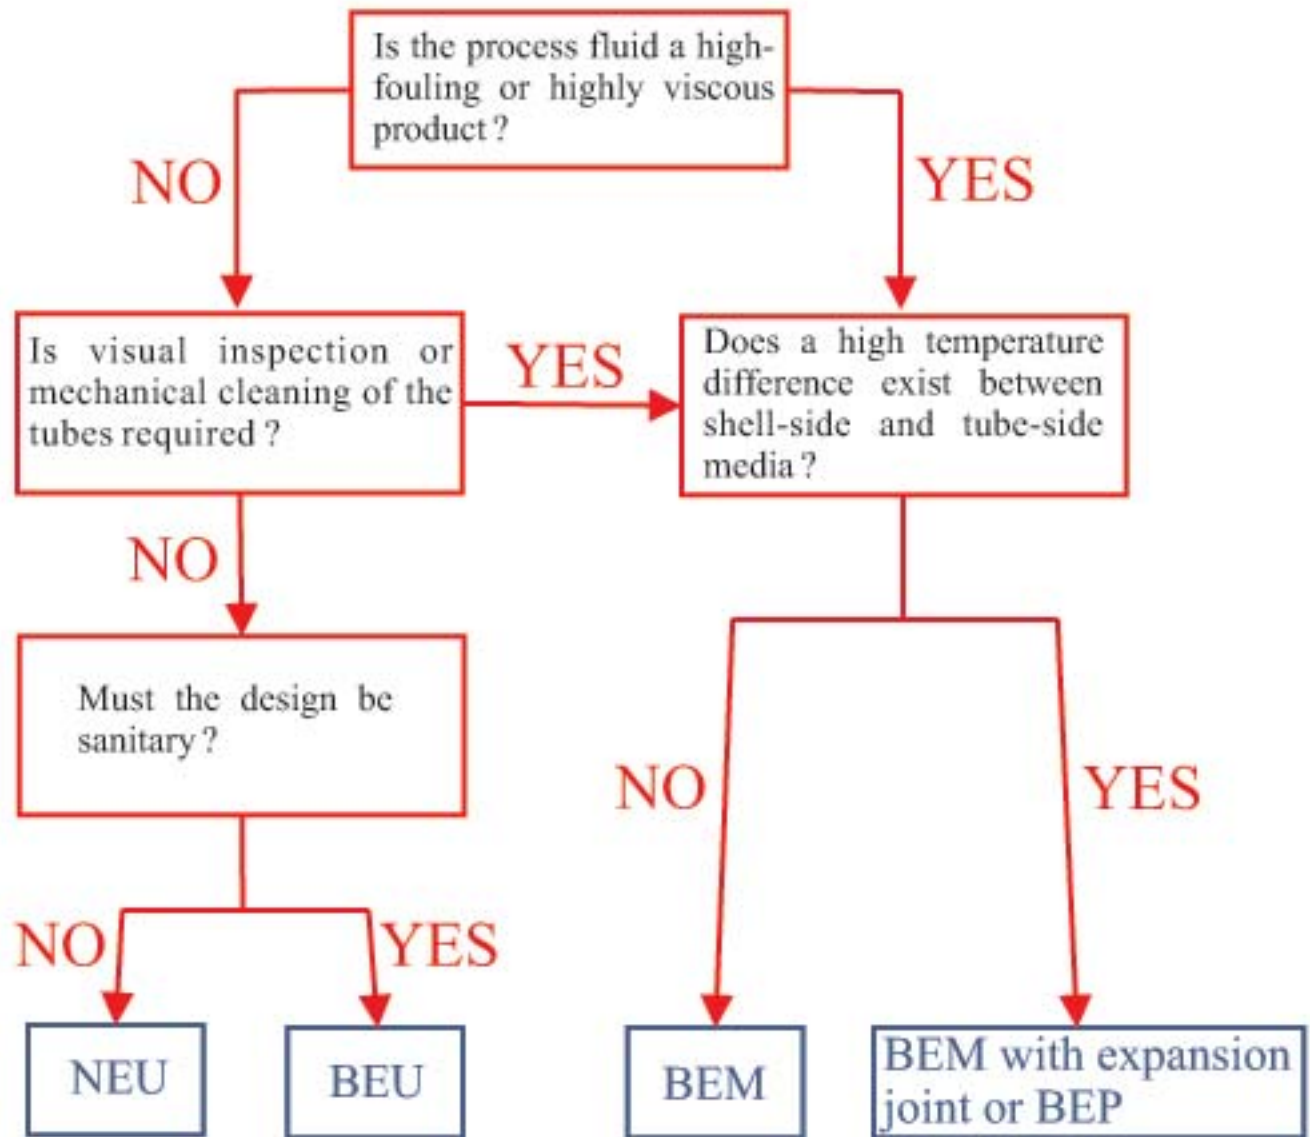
Is the process fluid a high-fouling or highly viscous product?

NO

YES

Is visual inspection or mechanical cleaning of the tubes required?

YES

Does a high temperature difference exist between shell-side and tube-side media?

NO

Must the design be sanitary?

NO

YES

NO

YES

NEU

BEU

BEM

BEM with expansion joint or BEP